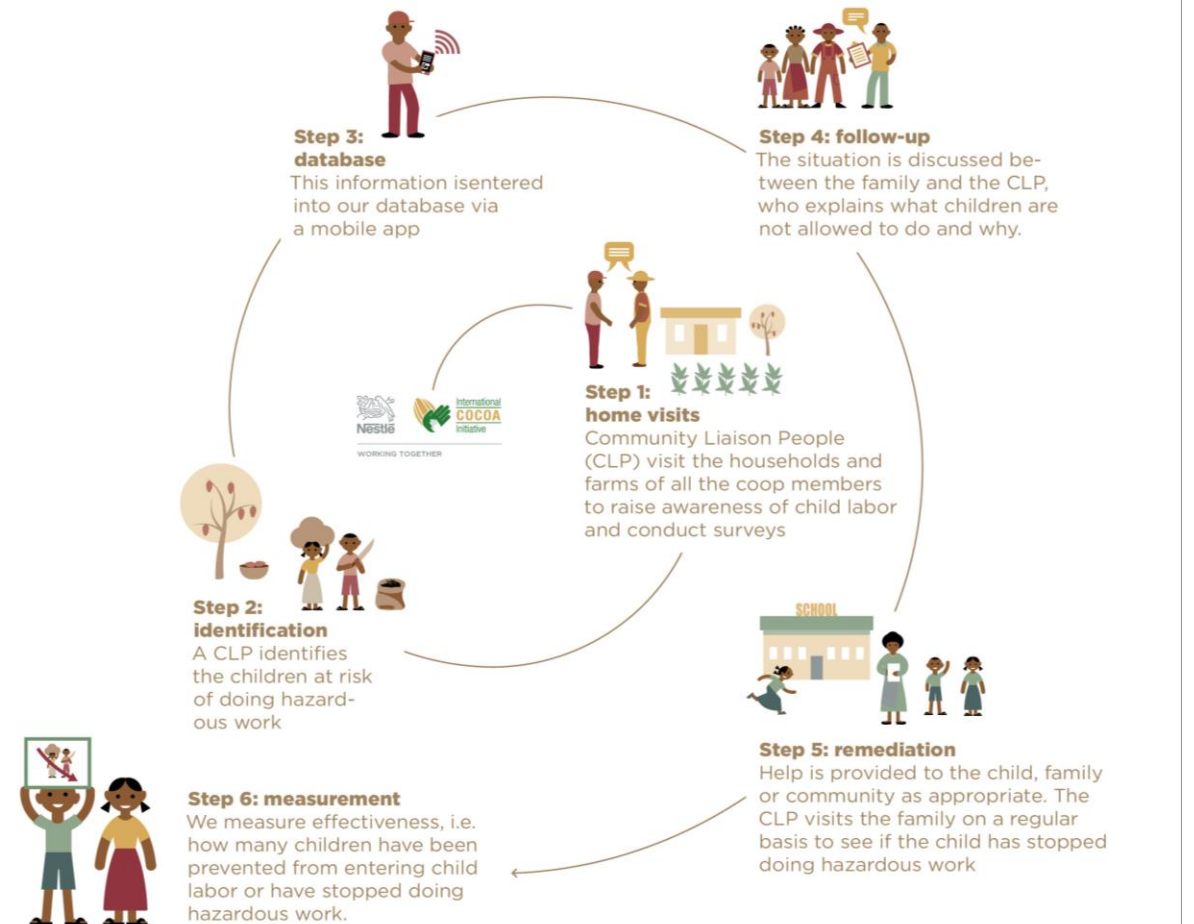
Step 3:
database
This information isentered into our database via a mobile app

Step 4: follow-up
The situation is discussed between the family and the CLP, who explains what children are not allowed to do and why.

Nestlé

International COCOA Initiative

WORKING TOGETHER

Step 1:
home visits
Community Liaison People (CLP) visit the households and farms of all the coop members to raise awareness of child labor and conduct surveys

Step 2:
identification
A CLP identifies the children at risk of doing hazardous work

SCHOOL

Step 5: remediation
Help is provided to the child, family or community as appropriate. The CLP visits the family on a regular basis to see if the child has stopped doing hazardous work

Step 6: measurement
We measure effectiveness, i.e. how many children have been prevented from entering child labor or have stopped doing hazardous work.